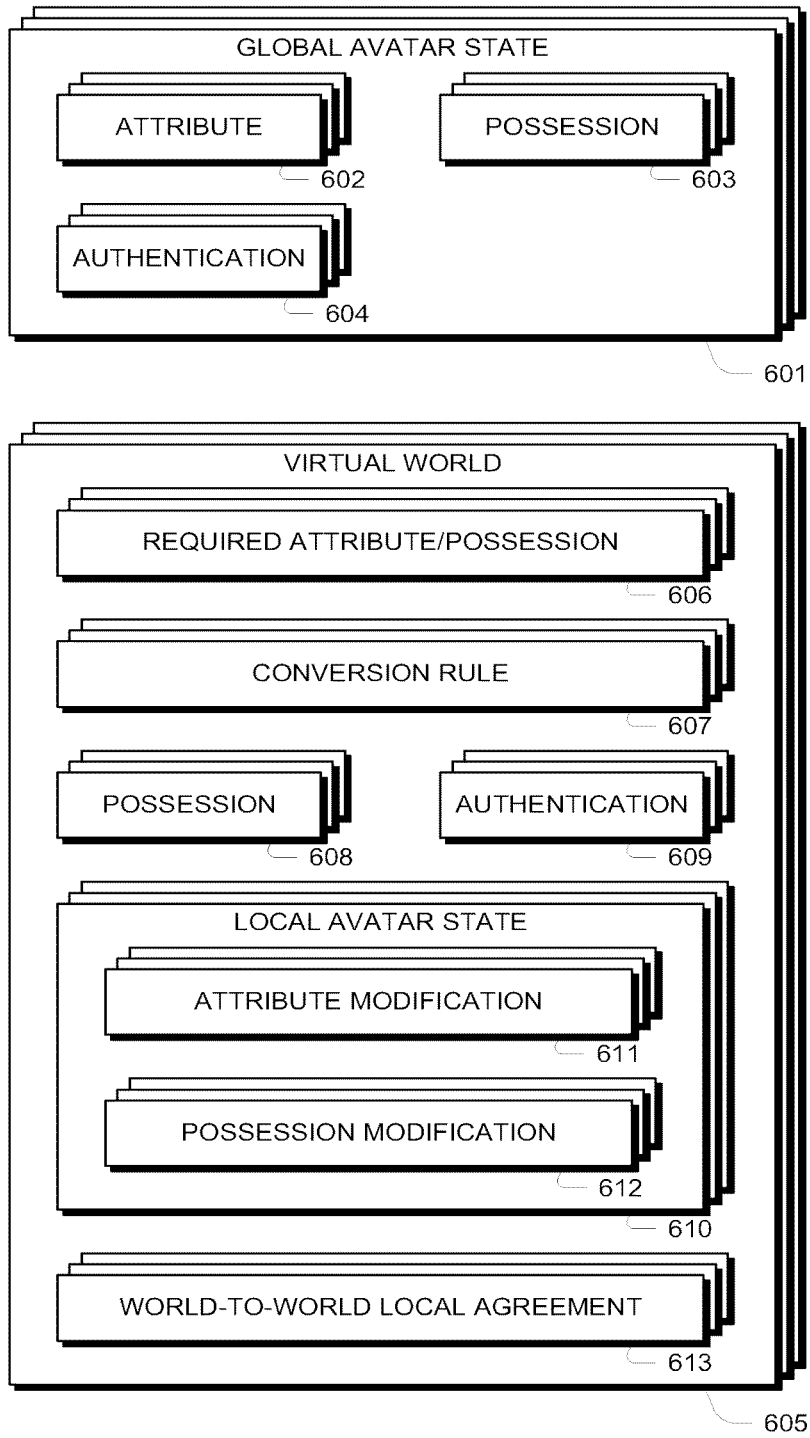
GLOBAL AVATAR STATE

ATTRIBUTE

602

POSSESSION

603

AUTHENTICATION

604

601

VIRTUAL WORLD

REQUIRED ATTRIBUTE/POSSESSION

606

CONVERSION RULE

607

POSSESSION

608

AUTHENTICATION

609

LOCAL AVATAR STATE

ATTRIBUTE MODIFICATION

611

POSSESSION MODIFICATION

612

610

WORLD-TO-WORLD LOCAL AGREEMENT

613

605